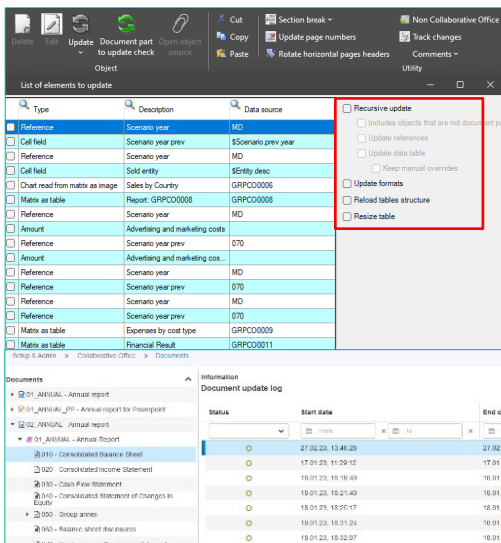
Delete Edit Update Document part to update check Open object source
Object
Cut
Copy
Paste
Section break
Update page numbers
Rotate horizontal pages headers
Non Collaborative Office
Track changes
Comments
Utility

List of elements to update

| Type | Description | Data source |
|---|---|---|
| Reference | Scenario year | MD |
| Cell field | Scenario year prev | $Scenario.prev year |
| Reference | Scenario year | MD |
| Cell field | Sold entity | $Entity.desc |
| Chart read from matrix as image | Sales by Country | GRPCO0006 |
| Matrix as table | Report: GRPCO0008 | GRPCO0008 |
| Reference | Scenario year | MD |
| Amount | Advertising and marketing costs | |
| Reference | Scenario year prev | 070 |
| Amount | Advertising and marketing cos... | |
| Reference | Scenario year | MD |
| Reference | Scenario year prev | 070 |
| Reference | Scenario year | MD |
| Reference | Scenario year prev | 070 |
| Matrix as table | Expenses by cost type | GRPCO0009 |
| Matrix as table | Financial Result | GRPCO0011 |

Recursive update
Includes objects that are not document p
Update references
Update data table
Keep manual overrides
Update formats
Reload tables structure
Resize table

Setup & Admin » Collaborative Office » Documents

Documents
01_ANNUAL - Annual report
01_ANNUAL_PP - Annual report for Powerpoint
02_ANNUAL - Annual report
01_ANNUAL - Annual Report
010 - Consolidated Balance Sheet
020 - Consolidated Income Statement
030 - Cash Flow Statement
040 - Consolidated Statement of Changes in Equity
050 - Group annex
050 - Balance sheet disclosures

Information
Document update log

| Status | Start date | End d |
|---|---|---|
| | From × To | × |
| O | 27.02.23, 13:40:29 | 27.02 |
| O | 17.01.23, 11:29:12 | 17.01 |
| O | 19.01.23, 18:19:40 | 19.01 |
| O | 19.01.23, 18:21:40 | 19.01 |
| O | 19.01.23, 18:25:17 | 19.01 |
| O | 19.01.23, 18:31:24 | 19.01 |
| O | 19.01.23, 18:32:07 | 19.01 |